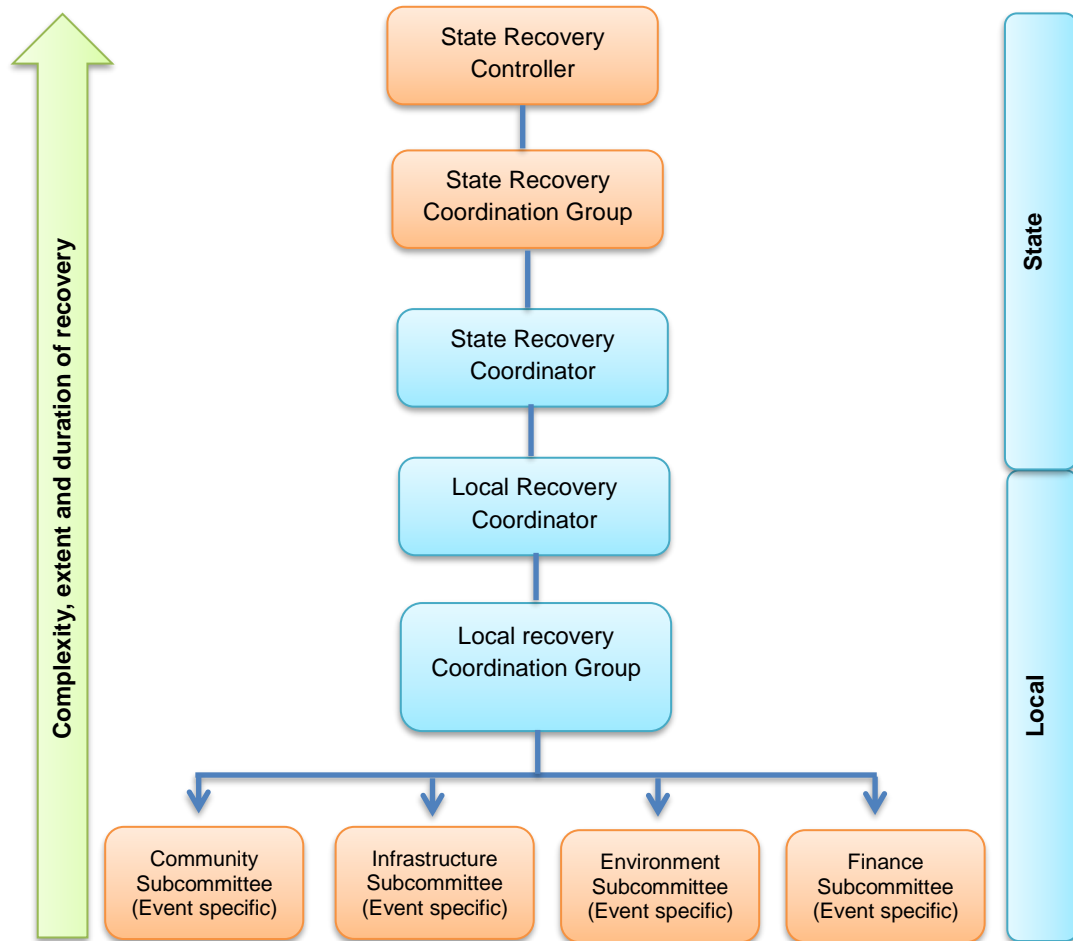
Complexity, extent and duration of recovery

State Recovery Controller

State Recovery Coordination Group

State Recovery Coordinator

Local Recovery Coordinator

Local recovery Coordination Group

Community Subcommittee (Event specific)

Infrastructure Subcommittee (Event specific)

Environment Subcommittee (Event specific)

Finance Subcommittee (Event specific)

State

Local